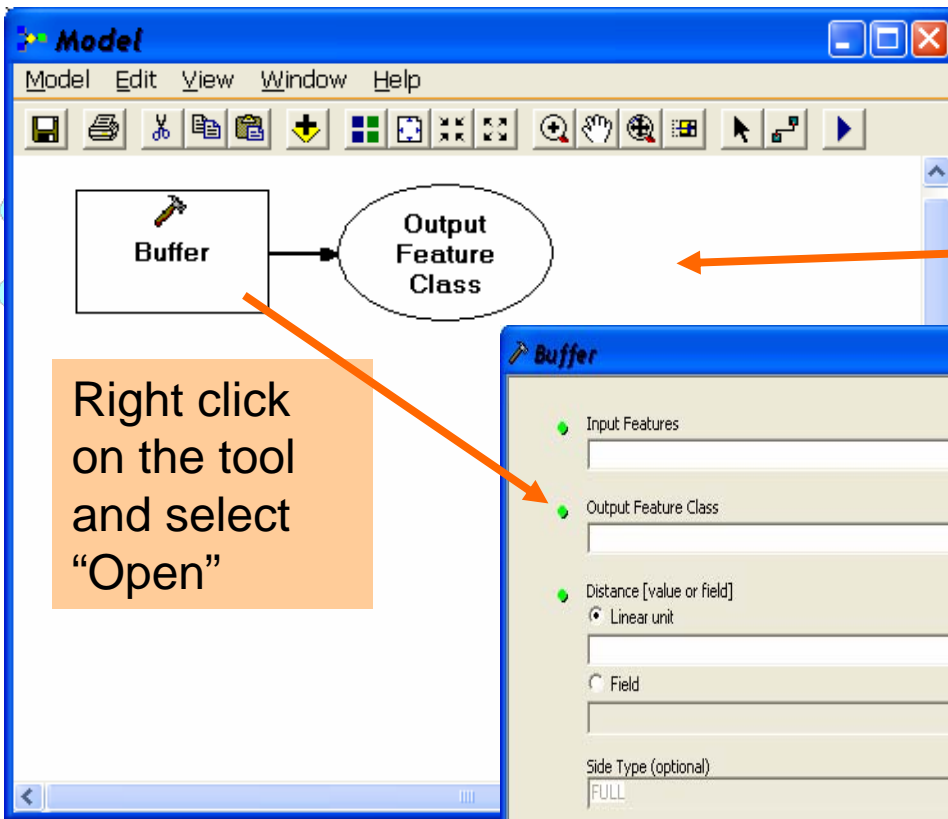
Model

Model Edit View Window Help

Buffer

Output Feature Class

Right click on the tool and select “Open”

Buffer

Input Features

Output Feature Class

Distance [value or field]

Linear unit

Field

Side Type (optional)

FULL